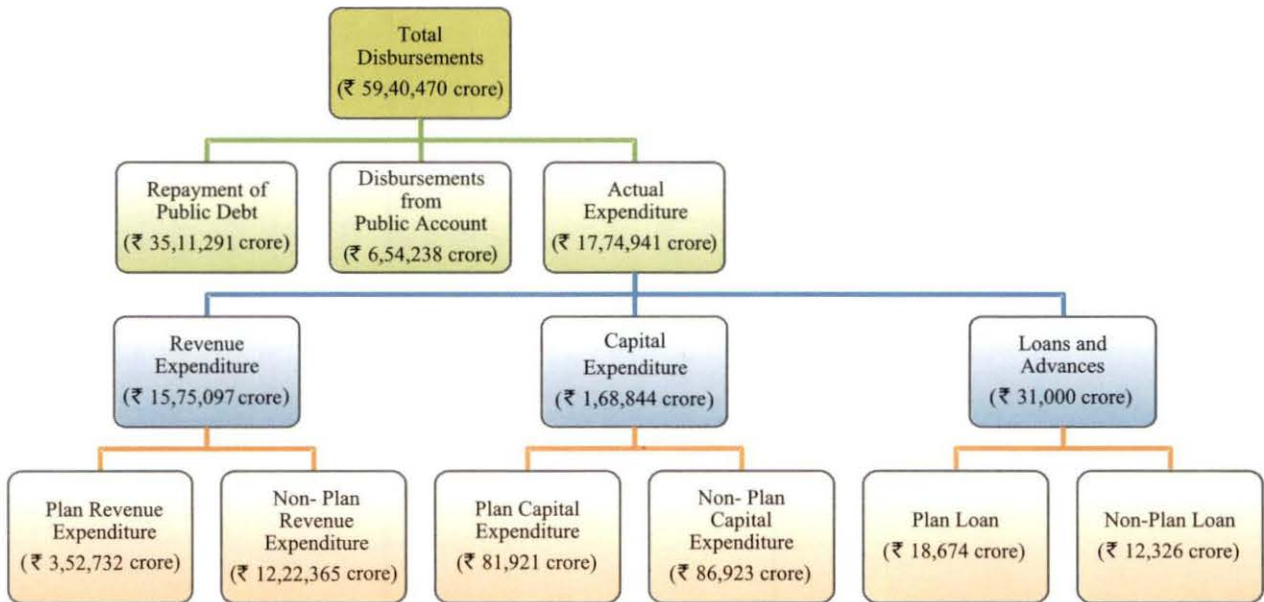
Total Disbursements (₹ 59,40,470 crore)

Repayment of Public Debt (₹ 35,11,291 crore)

Disbursements from Public Account (₹ 6,54,238 crore)

Actual Expenditure (₹ 17,74,941 crore)

Revenue Expenditure (₹ 15,75,097 crore)

Capital Expenditure (₹ 1,68,844 crore)

Loans and Advances (₹ 31,000 crore)

Plan Revenue Expenditure (₹ 3,52,732 crore)

Non- Plan Revenue Expenditure (₹ 12,22,365 crore)

Plan Capital Expenditure (₹ 81,921 crore)

Non- Plan Capital Expenditure (₹ 86,923 crore)

Plan Loan (₹ 18,674 crore)

Non-Plan Loan (₹ 12,326 crore)